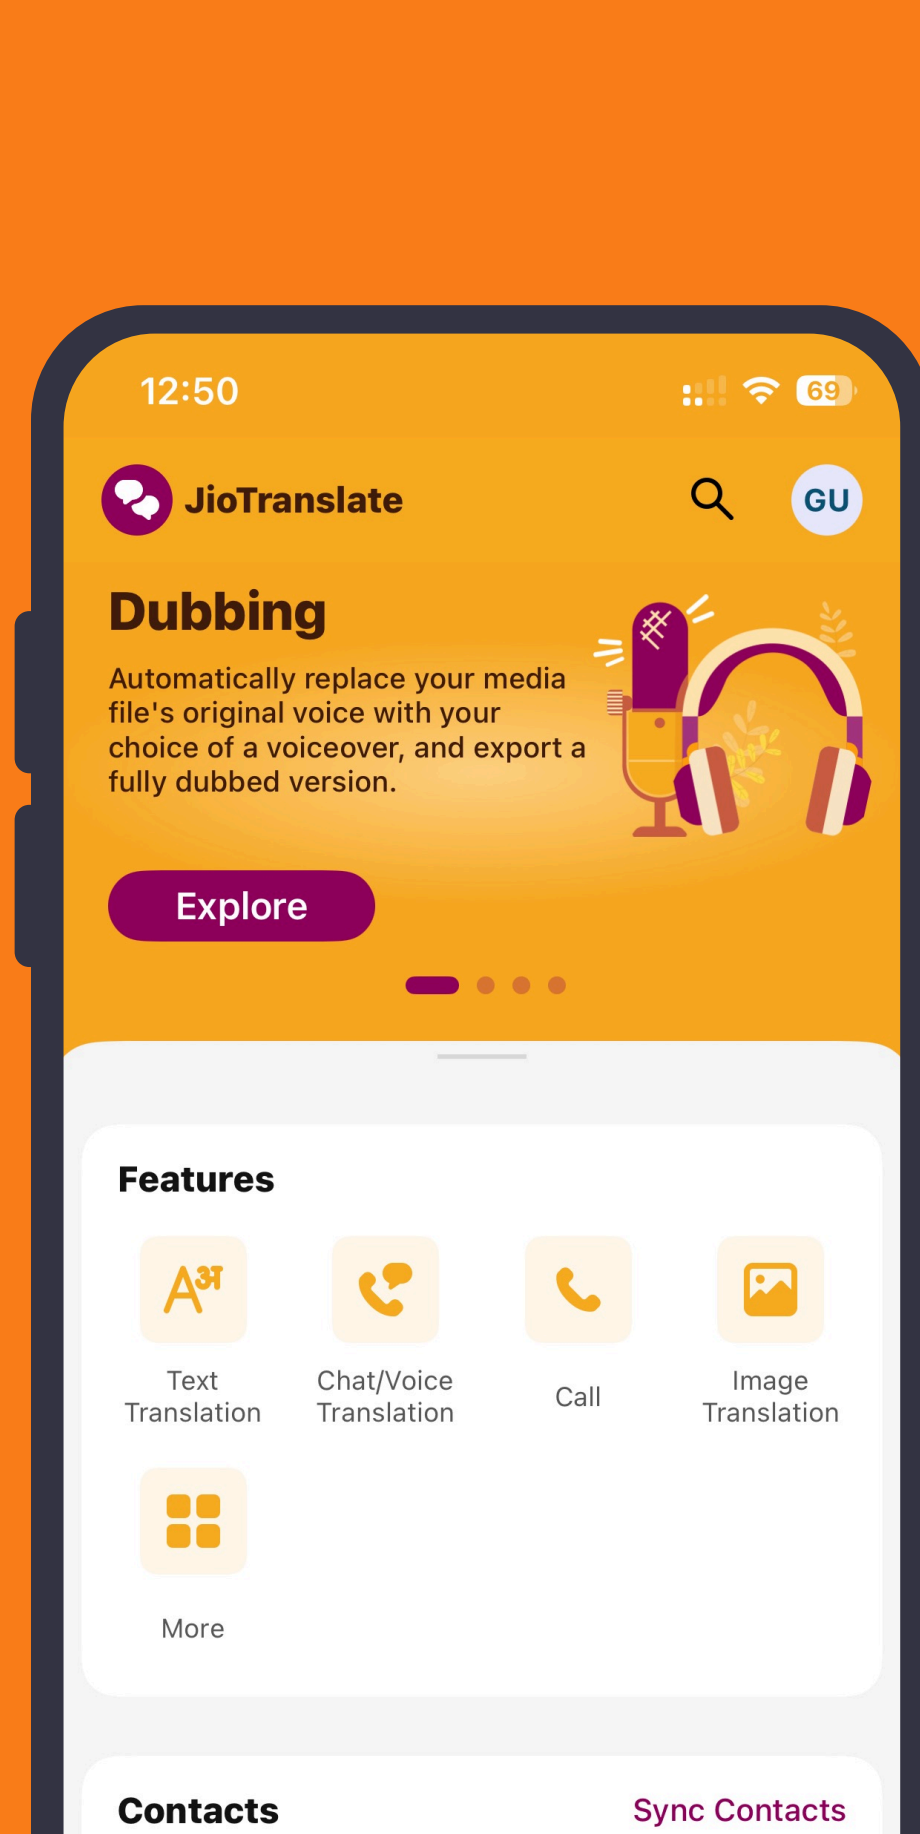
12:50

69

JioTranslate

GU

Dubbing

Automatically replace your media file's original voice with your choice of a voiceover, and export a fully dubbed version.

Explore

Features

Text Translation

Chat/Voice Translation

Call

Image Translation

More

Contacts

Sync Contacts